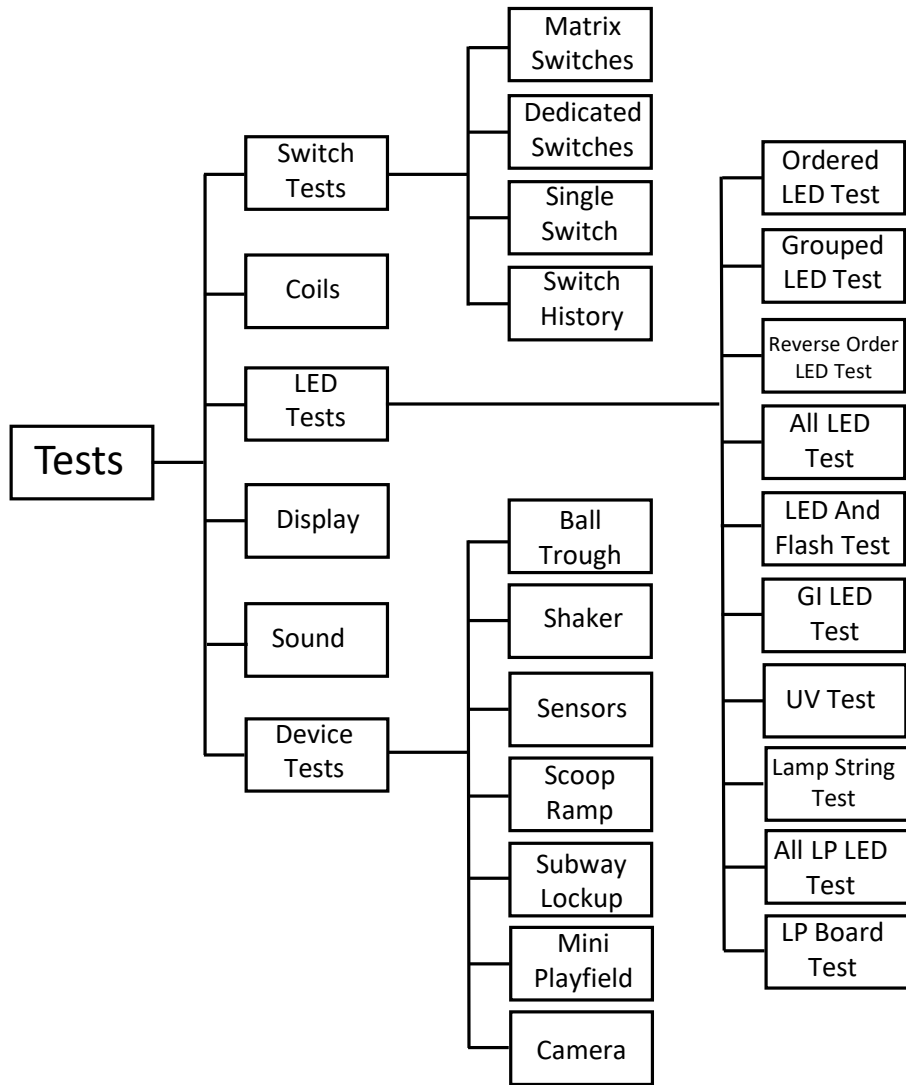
Tests

Switch Tests

Matrix Switches

Dedicated Switches

Single Switch

Switch History

Coils

LED Tests

Ordered LED Test

Grouped LED Test

Reverse Order LED Test

All LED Test

LED And Flash Test

GI LED Test

UV Test

Lamp String Test

All LP LED Test

LP Board Test

Display

Sound

Device Tests

Ball Trough

Shaker

Sensors

Scoop Ramp

Subway Lockup

Mini Playfield

Camera